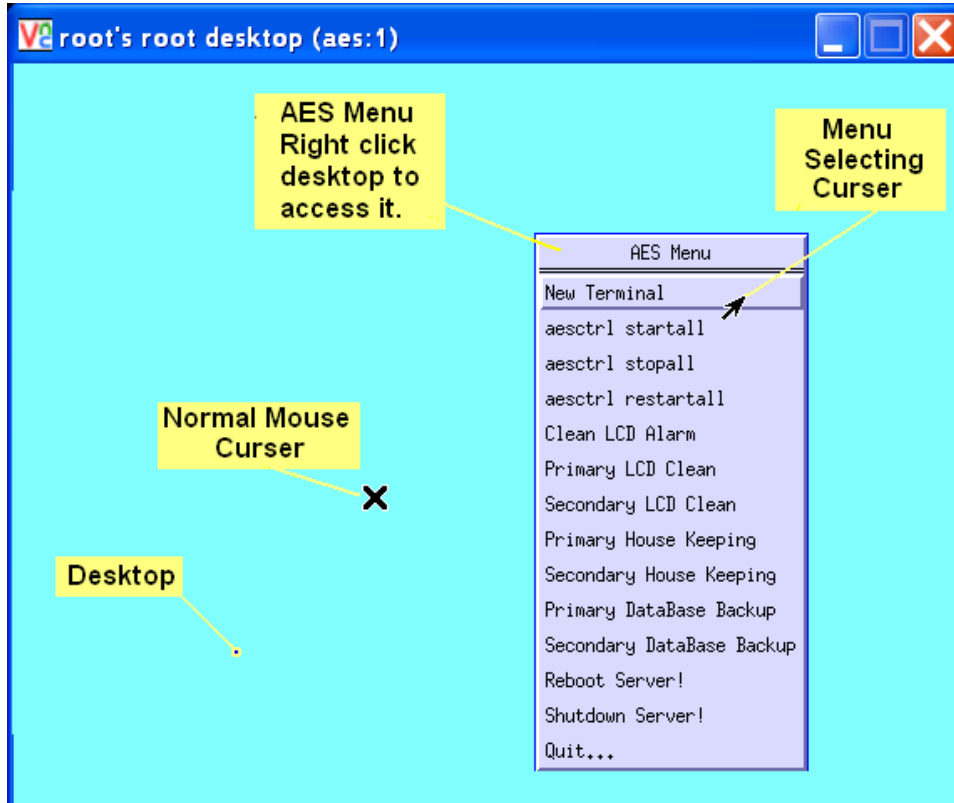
root's root desktop (aes:1)

AES Menu Right click desktop to access it.

Menu Selecting Curser

AES Menu
New Terminal
aesctrl startall
aesctrl stopall
aesctrl restartall
Clean LCD Alarm
Primary LCD Clean
Secondary LCD Clean
Primary House Keeping
Secondary House Keeping
Primary DataBase Backup
Secondary DataBase Backup
Reboot Server!
Shutdown Server!
Quit...

Normal Mouse Curser

Desktop